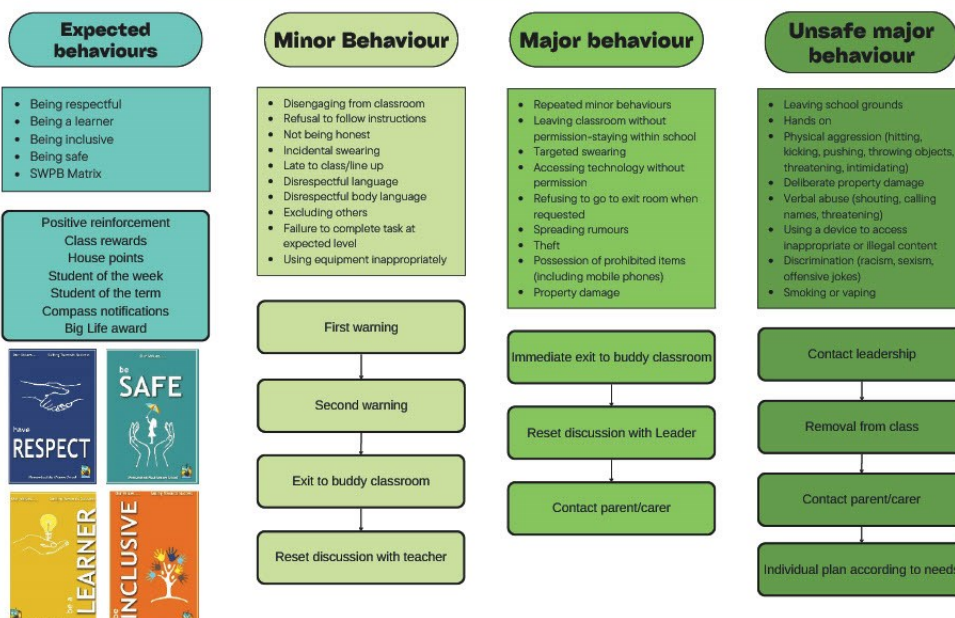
Expected behaviours

- Being respectful
- Being a learner
- Being inclusive
- Being safe
- SWPB Matrix

Positive reinforcement
Class rewards
House points
Student of the week
Student of the term
Compass notifications
Big Life award

have RESPECT

be SAFE

be a LEARNER

be INCLUSIVE

Minor Behaviour

- Disengaging from classroom
- Refusal to follow instructions
- Not being honest
- Incidental swearing
- Late to class/line up
- Disrespectful language
- Disrespectful body language
- Excluding others
- Failure to complete task at expected level
- Using equipment inappropriately

First warning

Second warning

Exit to buddy classroom

Reset discussion with teacher

Major behaviour

- Repeated minor behaviours
- Leaving classroom without permission-staying within school
- Targeted swearing
- Accessing technology without permission
- Refusing to go to exit room when requested
- Spreading rumours
- Theft
- Possession of prohibited items (including mobile phones)
- Property damage

Immediate exit to buddy classroom

Reset discussion with Leader

Contact parent/carer

Unsafe major behaviour

- Leaving school grounds
- Hands on
- Physical aggression (hitting, kicking, pushing, throwing objects, threatening, intimidating)
- Deliberate property damage
- Verbal abuse (shouting, calling names, threatening)
- Using a device to access inappropriate or illegal content
- Discrimination (racism, sexism, offensive jokes)
- Smoking or vaping

Contact leadership

Removal from class

Contact parent/carer

Individual plan according to needs